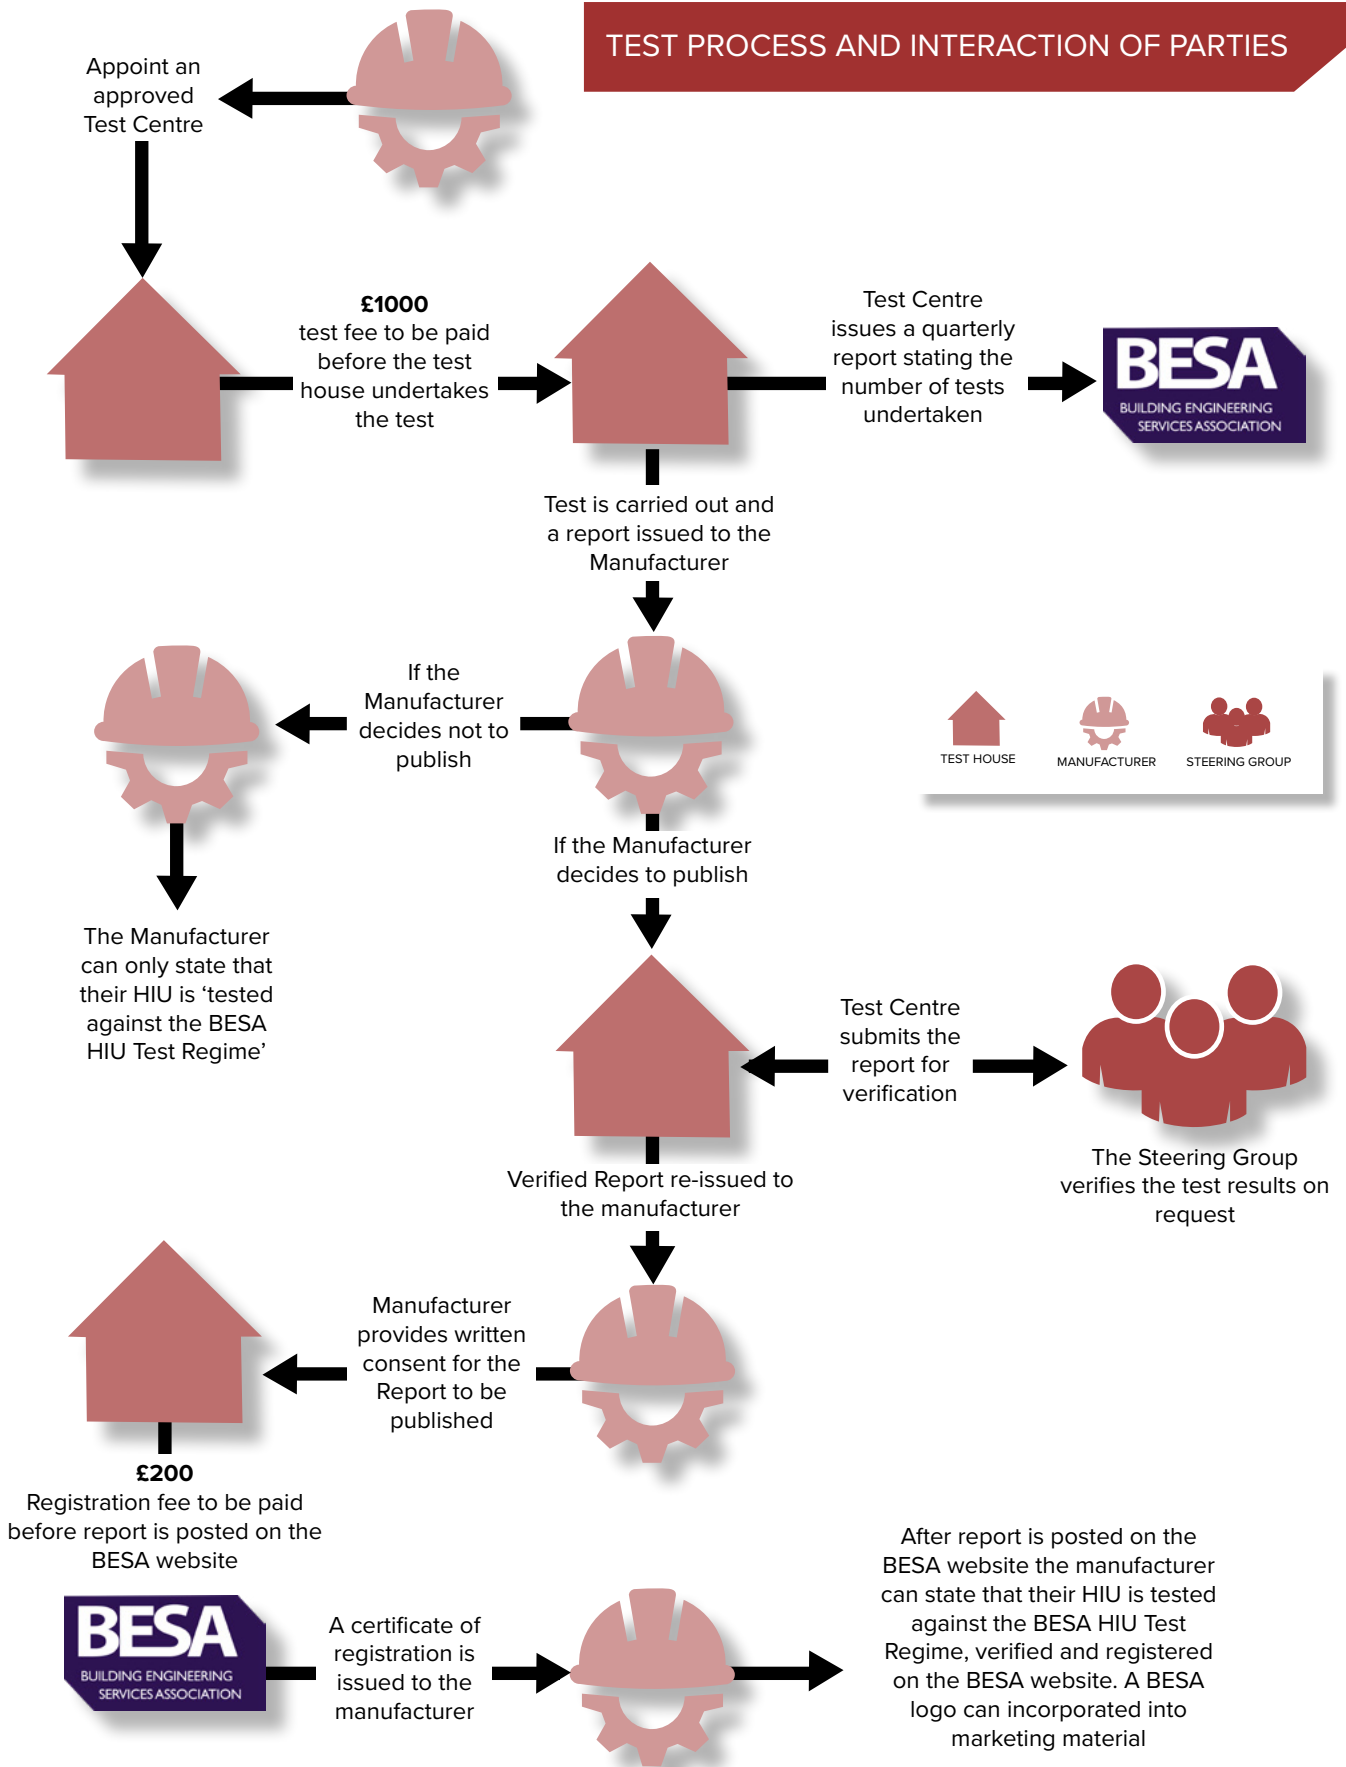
TEST PROCESS AND INTERACTION OF PARTIES

Appoint an approved Test Centre

**£1000**
test fee to be paid before the test house undertakes the test

Test Centre issues a quarterly report stating the number of tests undertaken

BESA
BUILDING ENGINEERING SERVICES ASSOCIATION

Test is carried out and a report issued to the Manufacturer

If the Manufacturer decides not to publish

TEST HOUSE
MANUFACTURER
STEERING GROUP

If the Manufacturer decides to publish

The Manufacturer can only state that their HIU is 'tested against the BESA HIU Test Regime'

Test Centre submits the report for verification

The Steering Group verifies the test results on request

Verified Report re-issued to the manufacturer

Manufacturer provides written consent for the Report to be published

**£200**
Registration fee to be paid before report is posted on the BESA website

BESA
BUILDING ENGINEERING SERVICES ASSOCIATION

A certificate of registration is issued to the manufacturer

After report is posted on the BESA website the manufacturer can state that their HIU is tested against the BESA HIU Test Regime, verified and registered on the BESA website. A BESA logo can incorporated into marketing material